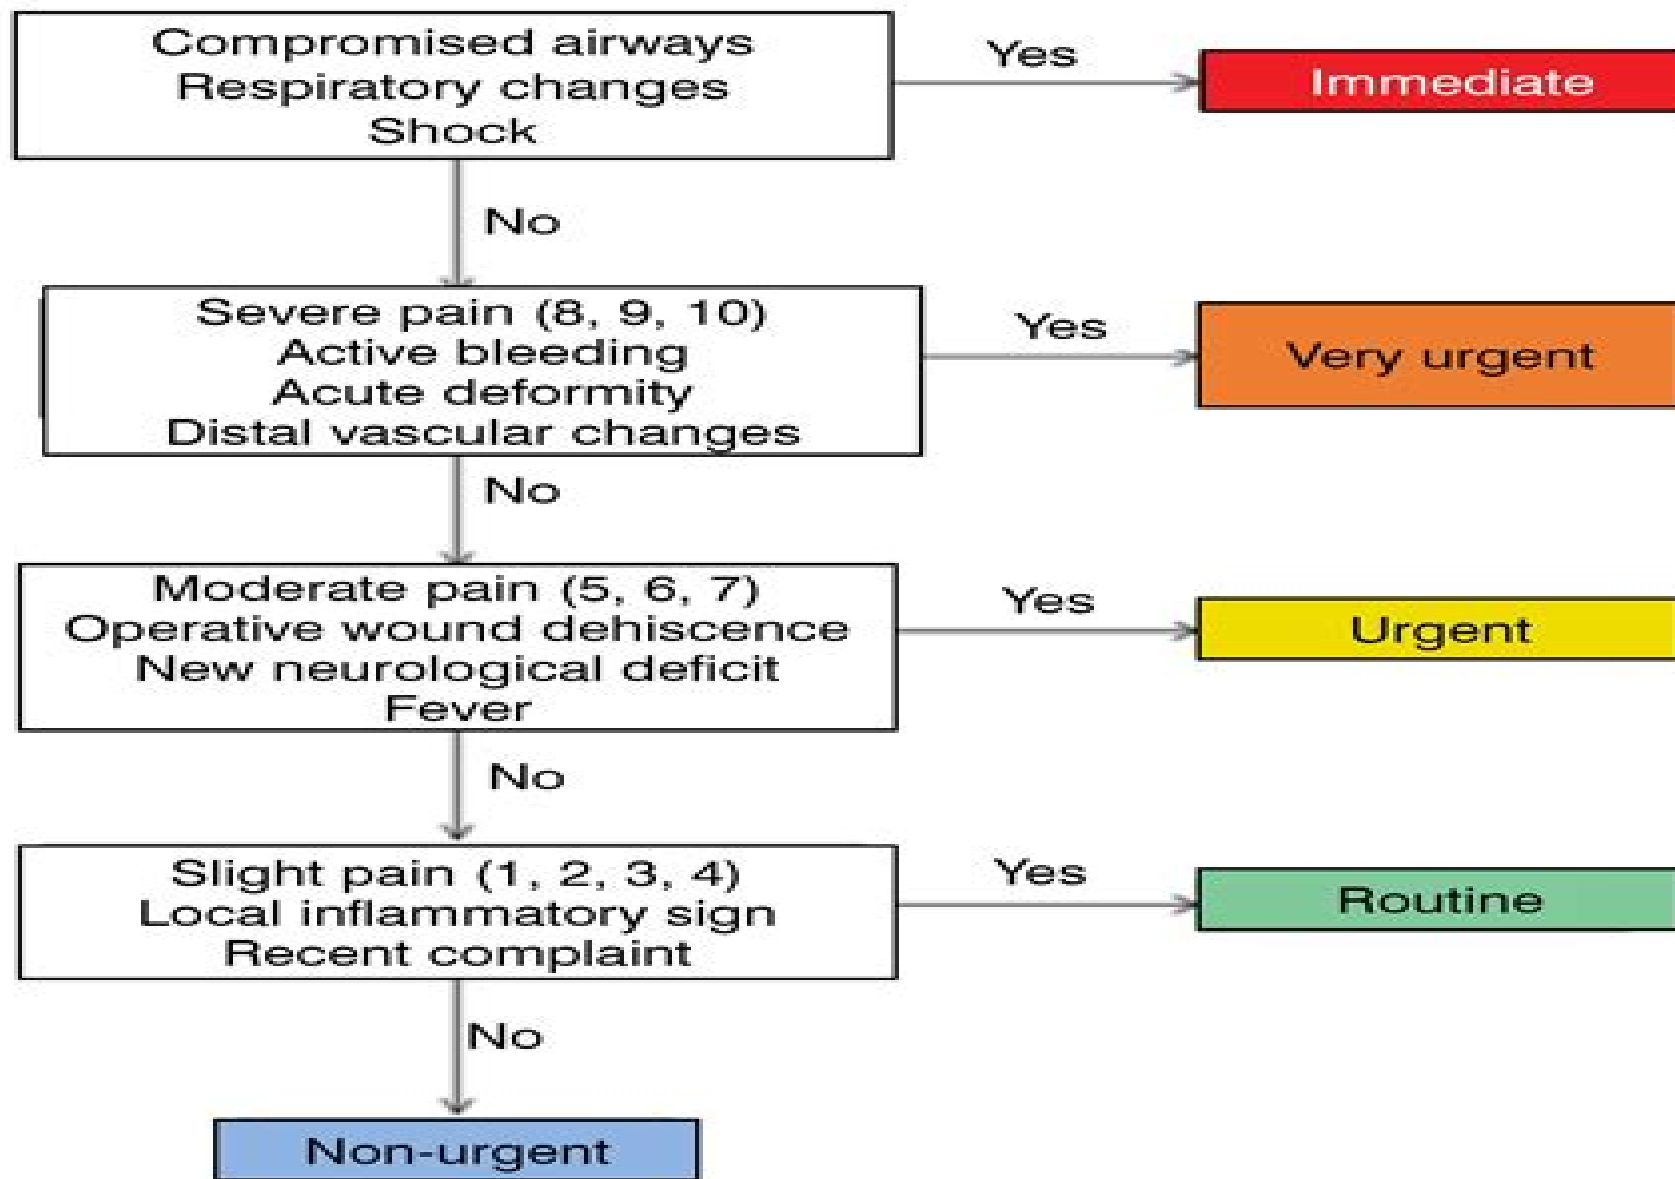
Compromised airways
Respiratory changes
Shock

Yes

Immediate

No

Severe pain (8, 9, 10)
Active bleeding
Acute deformity
Distal vascular changes

Yes

Very urgent

No

Moderate pain (5, 6, 7)
Operative wound dehiscence
New neurological deficit
Fever

Yes

Urgent

No

Slight pain (1, 2, 3, 4)
Local inflammatory sign
Recent complaint

Yes

Routine

No

Non-urgent